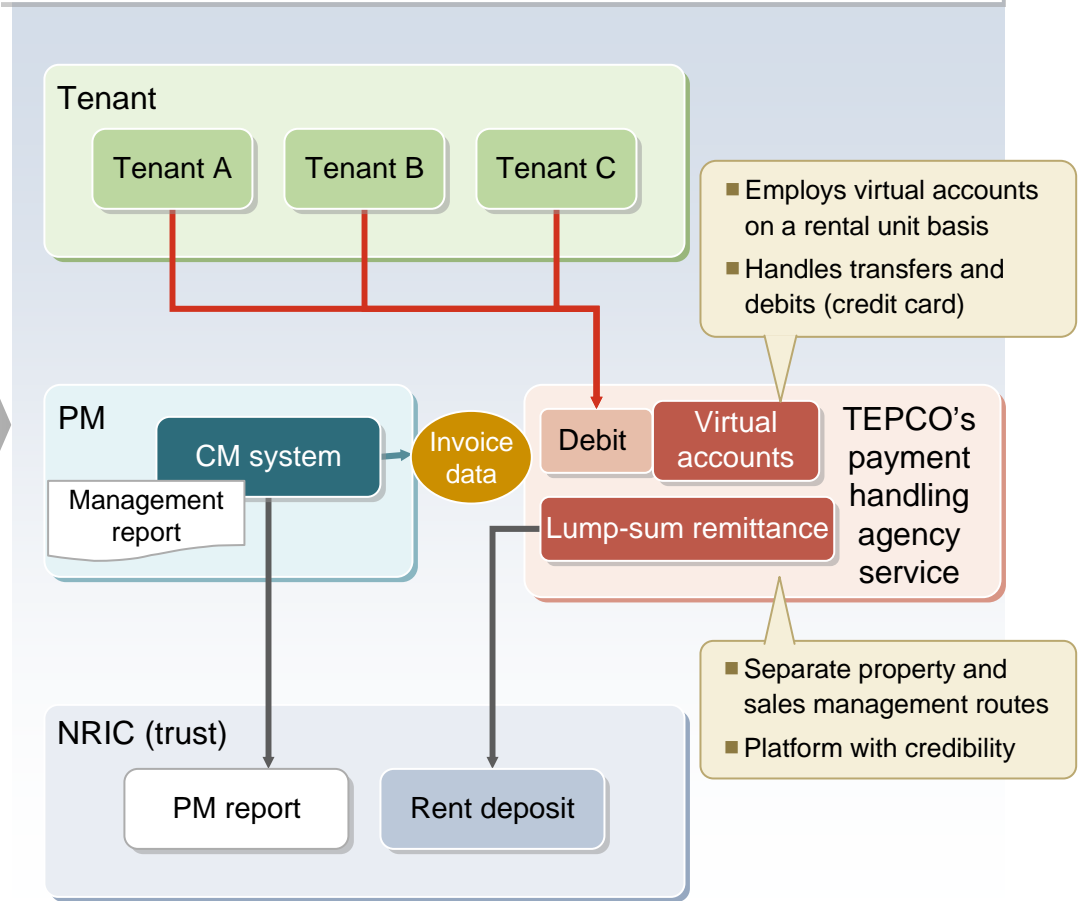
Tenant

Tenant A

Tenant B

Tenant C

Employs virtual accounts on a rental unit basis

Handles transfers and debits (credit card)

PM

CM system

Management report

Invoice data

Debit

Virtual accounts

Lump-sum remittance

TEPCO's payment handling agency service

Separate property and sales management routes

Platform with credibility

NRIC (trust)

PM report

Rent deposit